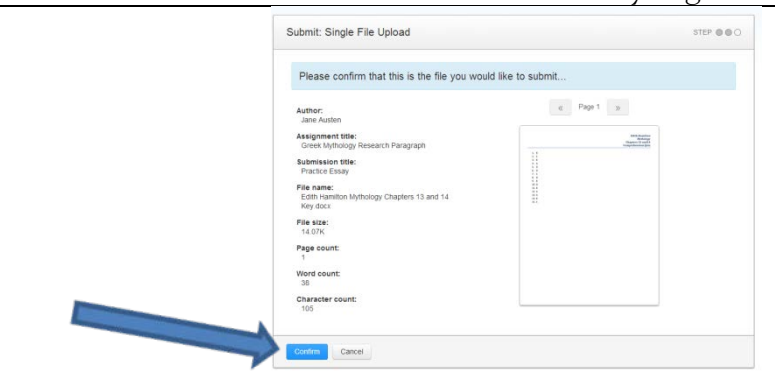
Submit: Single File Upload

STEP

Please confirm that this is the file you would like to submit...

Author:
Jane Austen

Assignment title:
Greek Mythology Research Paragraph

Submission title:
Practice Essay

File name:
Edith Hamilton Mythology Chapters 13 and 14 Key.docx

File size:
14.07K

Page count:
1

Word count:
38

Character count:
105

«

Page 1

»

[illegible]

Confirm

Cancel